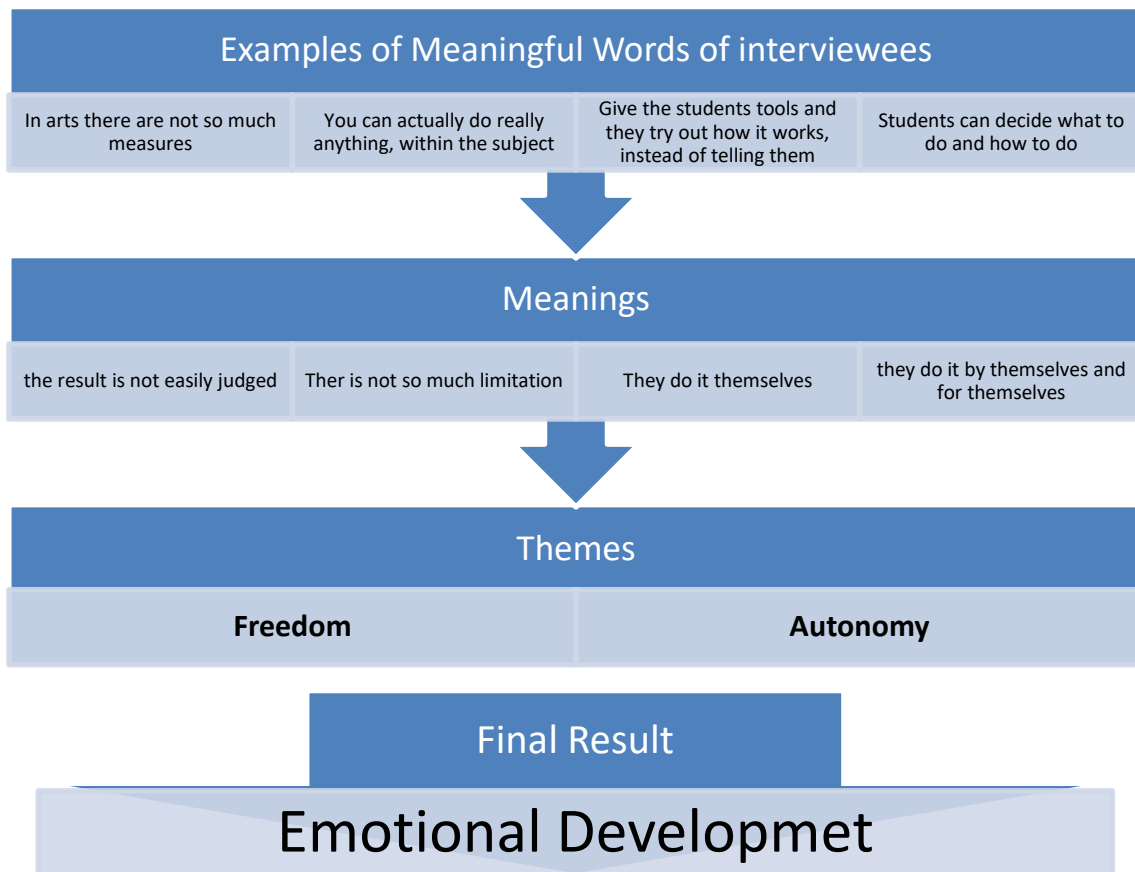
Examples of Meaningful Words of interviewees

In arts there are not so much measures

You can actually do really anything, within the subject

Give the students tools and they try out how it works, instead of telling them

Students can decide what to do and how to do

Meanings

the result is not easily judged

Ther is not so much limitation

They do it themselves

they do it by themselves and for themselves

Themes

**Freedom**

**Autonomy**

Final Result

Emotional Developmet